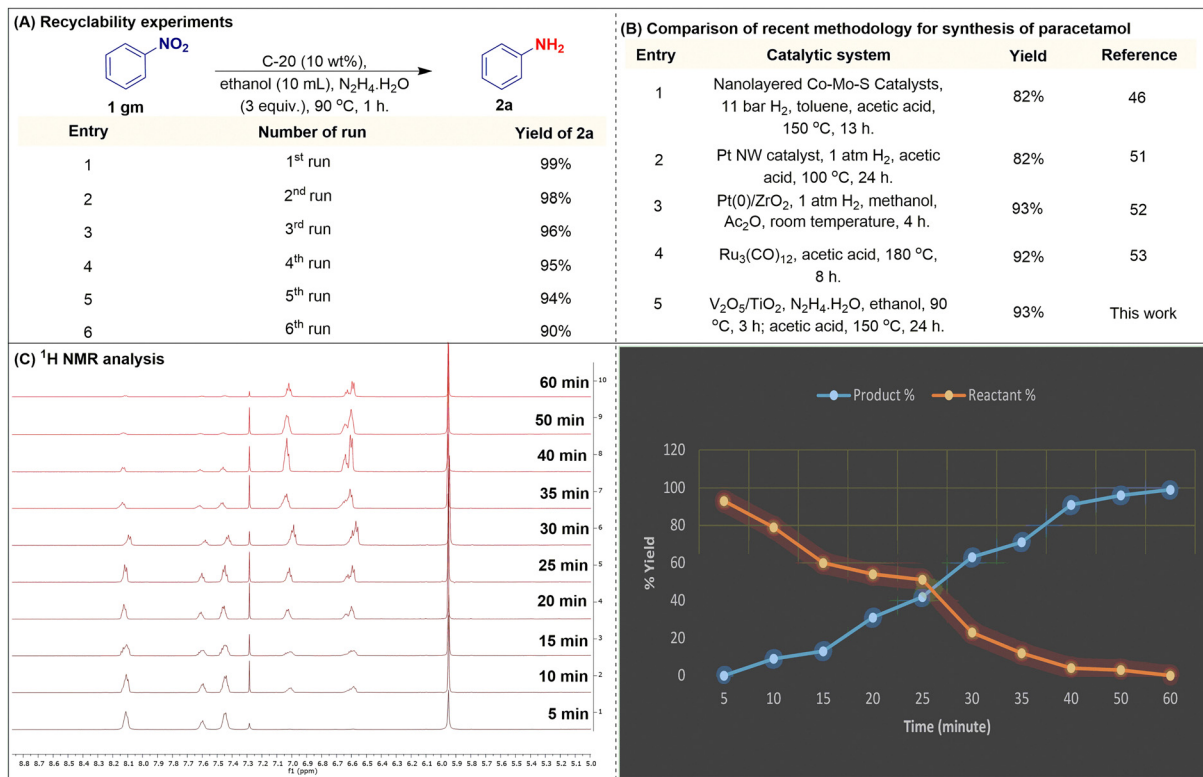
(A) Recyclability experiments

$NO_2$

1 gm

C-20 (10 wt%), ethanol (10 mL), $N_2H_4.H_2O$ (3 equiv.), 90 $^oC$, 1 h.

$NH_2$

2a

| Entry | Number of run | Yield of 2a |
|---|---|---|
| 1 | 1$^{st}$ run | 99% |
| 2 | 2$^{nd}$ run | 98% |
| 3 | 3$^{rd}$ run | 96% |
| 4 | 4$^{th}$ run | 95% |
| 5 | 5$^{th}$ run | 94% |
| 6 | 6$^{th}$ run | 90% |

(B) Comparison of recent methodology for synthesis of paracetamol

| Entry | Catalytic system | Yield | Reference |
|---|---|---|---|
| 1 | Nanolayered Co-Mo-S Catalysts, 11 bar $H_2$, toluene, acetic acid, 150 $^oC$, 13 h. | 82% | 46 |
| 2 | Pt NW catalyst, 1 atm $H_2$, acetic acid, 100 $^oC$, 24 h. | 82% | 51 |
| 3 | Pt(0)/$ZrO_2$, 1 atm $H_2$, methanol, $Ac_2O$, room temperature, 4 h. | 93% | 52 |
| 4 | $Ru_3(CO)_{12}$, acetic acid, 180 $^oC$, 8 h. | 92% | 53 |
| 5 | $V_2O_5/TiO_2$, $N_2H_4.H_2O$, ethanol, 90 $^oC$, 3 h; acetic acid, 150 $^oC$, 24 h. | 93% | This work |

(C) $^1$H NMR analysis

60 min 10
50 min 9
40 min 8
35 min 7
30 min 6
25 min 5
20 min 4
15 min 3
10 min 2
5 min 1

8.8 8.7 8.6 8.5 8.4 8.3 8.2 8.1 8.0 7.9 7.8 7.7 7.6 7.5 7.4 7.3 7.2 7.1 7.0 6.9 6.8 6.7 6.6 6.5 6.4 6.3 6.2 6.1 6.0 5.9 5.8 5.7 5.6 5.5 5.4 5.3 5.2 5.1 5.0
f1 (ppm)

Product % Reactant %

120
100
80
60
40
20
0
% Yield

5 10 15 20 25 30 35 40 50 60
Time (minute)